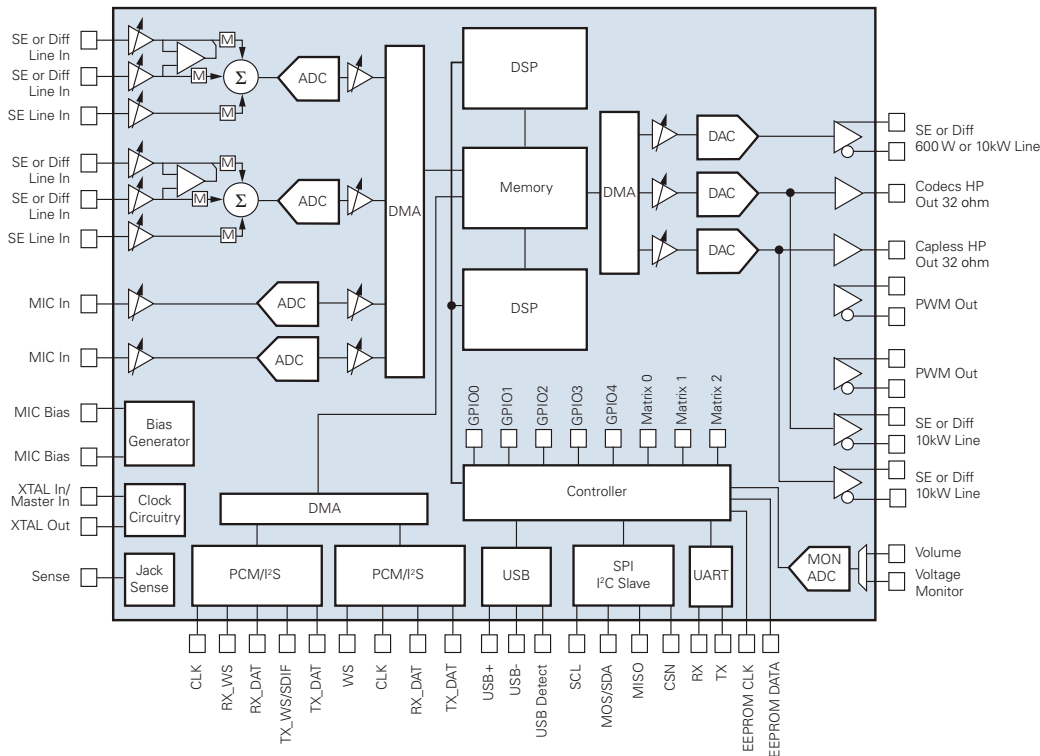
SE or Diff Line In
SE or Diff Line In
SE Line In
SE or Diff Line In
SE or Diff Line In
SE Line In
MIC In
MIC In
MIC Bias
MIC Bias
XTAL In/ Master In
XTAL Out
Sense

M
M
M
$\Sigma$
ADC
M
M
M
$\Sigma$
ADC
ADC
ADC
DMA
DSP
Memory
DSP
DMA
DAC
DAC
DAC

SE or Diff 600 W or 10kW Line
Codecs HP Out 32 ohm
Capless HP Out 32 ohm
PWM Out
PWM Out
SE or Diff 10kW Line
SE or Diff 10kW Line
Volume
Voltage Monitor

Bias Generator
Clock Circuitry
Jack Sense
DMA
PCM/I²S
PCM/I²S
USB
SPI I²C Slave
UART
Controller
MON ADC

GPIO0
GPIO1
GPIO2
GPIO3
GPIO4
Matrix 0
Matrix 1
Matrix 2

CLK
RX_WS
RX_DAT
TX_WS/SDIF
TX_DAT
WS
CLK
RX_DAT
TX_DAT
USB+
USB-
USB Detect
SCL
MOS/SDA
MISO
CSN
RX
TX
EEPROM CLK
EEPROM DATA